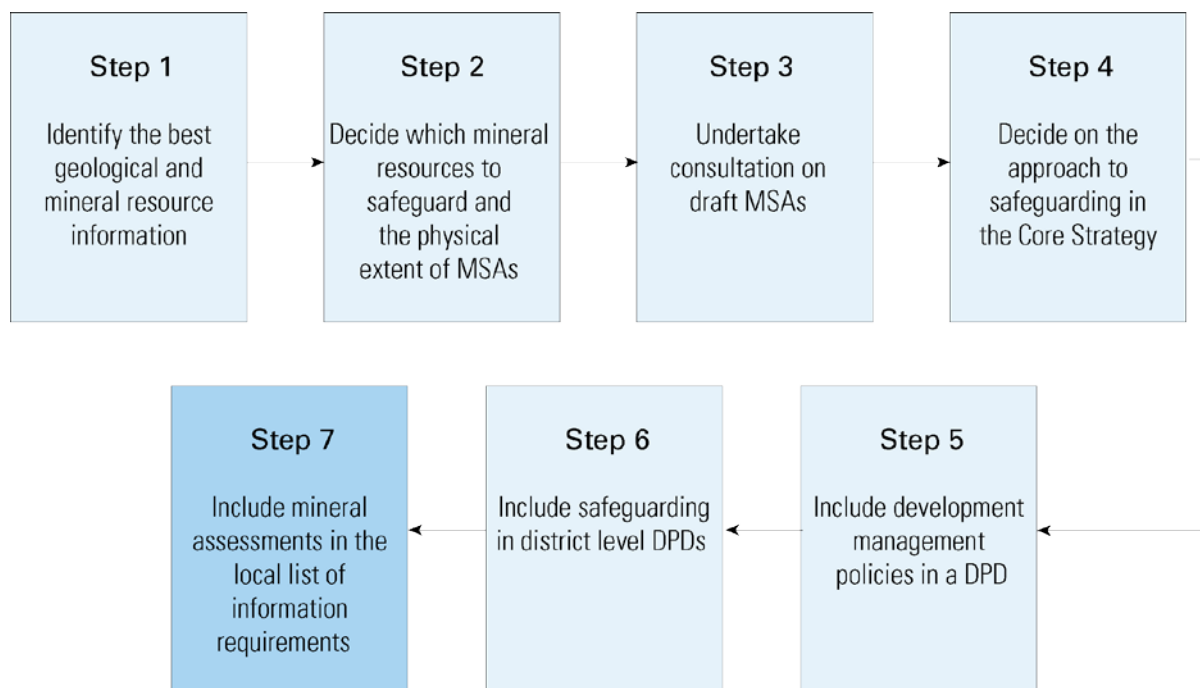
Step 1

Identify the best geological and mineral resource information

Step 2

Decide which mineral resources to safeguard and the physical extent of MSAs

Step 3

Undertake consultation on draft MSAs

Step 4

Decide on the approach to safeguarding in the Core Strategy

Step 5

Include development management policies in a DPD

Step 6

Include safeguarding in district level DPDs

Step 7

Include mineral assessments in the local list of information requirements